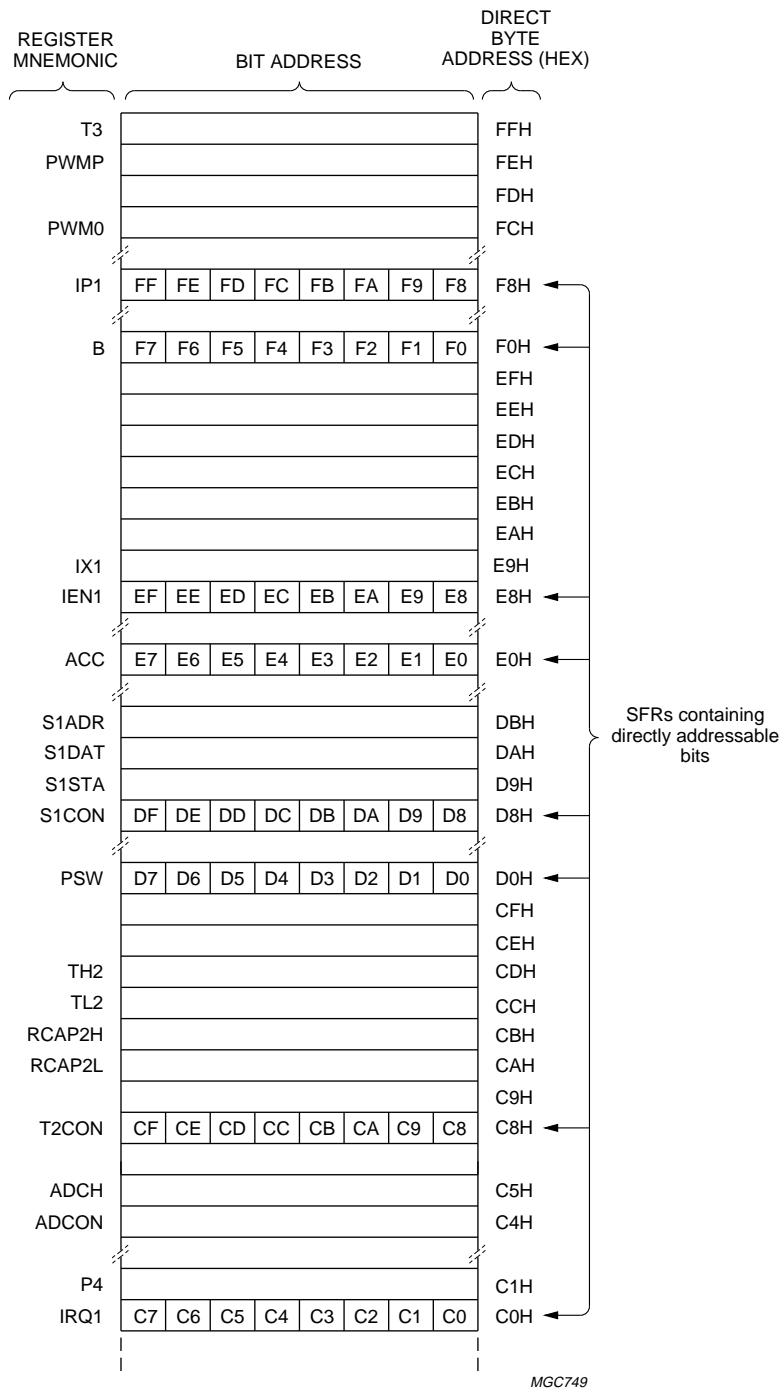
REGISTER MNEMONIC

BIT ADDRESS

DIRECT BYTE ADDRESS (HEX)

| REGISTER MNEMONIC | | | | | | | | | DIRECT BYTE ADDRESS (HEX) |
|---|---|---|---|---|---|---|---|---|---|
| T3 | | | | | | | | | FFH |
| PWMP | | | | | | | | | FEH |
| | | | | | | | | | FDH |
| PWM0 | | | | | | | | | FCH |
| IP1 | FF | FE | FD | FC | FB | FA | F9 | F8 | F8H |
| B | F7 | F6 | F5 | F4 | F3 | F2 | F1 | F0 | F0H |
| | | | | | | | | | EFH |
| | | | | | | | | | EEH |
| | | | | | | | | | EDH |
| | | | | | | | | | ECH |
| | | | | | | | | | EBH |
| | | | | | | | | | EAH |
| IX1 | | | | | | | | | E9H |
| IEN1 | EF | EE | ED | EC | EB | EA | E9 | E8 | E8H |
| ACC | E7 | E6 | E5 | E4 | E3 | E2 | E1 | E0 | E0H |
| S1ADR | | | | | | | | | DBH |
| S1DAT | | | | | | | | | DAH |
| S1STA | | | | | | | | | D9H |
| S1CON | DF | DE | DD | DC | DB | DA | D9 | D8 | D8H |
| PSW | D7 | D6 | D5 | D4 | D3 | D2 | D1 | D0 | D0H |
| | | | | | | | | | CFH |
| | | | | | | | | | CEH |
| TH2 | | | | | | | | | CDH |
| TL2 | | | | | | | | | CCH |
| RCAP2H | | | | | | | | | CBH |
| RCAP2L | | | | | | | | | CAH |
| | | | | | | | | | C9H |
| T2CON | CF | CE | CD | CC | CB | CA | C9 | C8 | C8H |
| ADCH | | | | | | | | | C5H |
| ADCON | | | | | | | | | C4H |
| P4 | | | | | | | | | C1H |
| IRQ1 | C7 | C6 | C5 | C4 | C3 | C2 | C1 | C0 | C0H |

SFRs containing directly addressable bits

MGC749